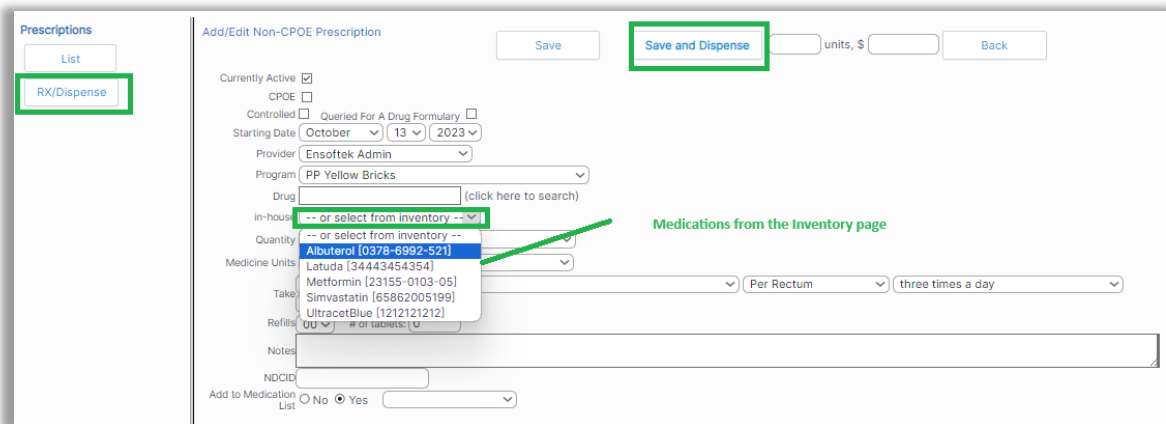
Prescriptions

List

RX/Dispense

Add/Edit Non-CPOE Prescription

Save

Save and Dispense

units, $

Back

Currently Active ☑

CPOE ☐

Controlled ☐ Queried For A Drug Formulary ☐

Starting Date October 13 2023

Provider Ensoftek Admin

Program PP Yellow Bricks

Drug (click here to search)

in-house -- or select from inventory --

Medications from the Inventory page

Quantity

-- or select from inventory --
Albuterol [0378-6992-521]
Latuda [34443454354]
Metformin [23155-0103-05]
Simvastatin [65862005199]
UltracetBlue [1212121212]

Medicine Units

Take

Per Rectum

three times a day

Refills 00 # of tablets: 0

Notes

NDCID

Add to Medication List ○ No ● Yes